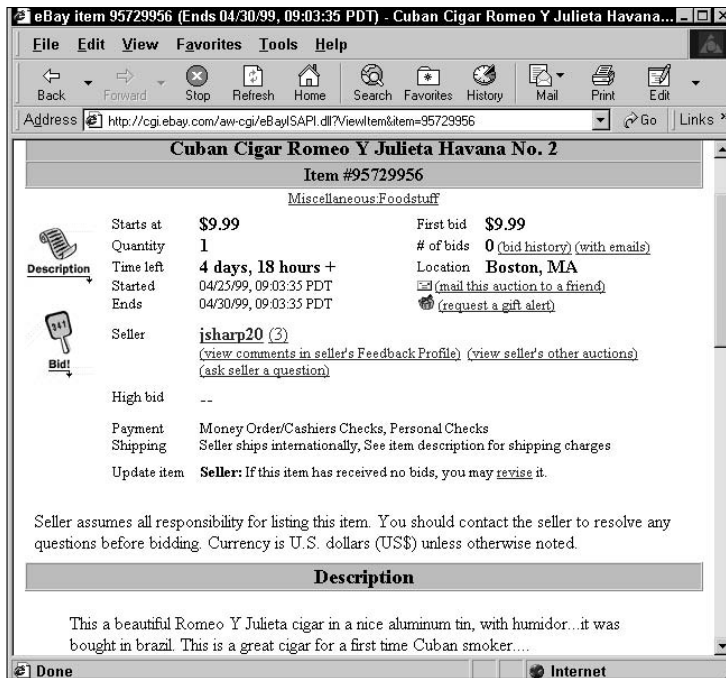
eBay item 95729956 (Ends 04/30/99, 09:03:35 PDT) - Cuban Cigar Romeo Y Julieta Havana...

File Edit View Favorites Tools Help

Back Forward Stop Refresh Home Search Favorites History Mail Print Edit

Address http://cgi.ebay.com/aw-cgi/eBayISAPI.dll?ViewItem&item=95729956 Go Links

Cuban Cigar Romeo Y Julieta Havana No. 2

Item #95729956

Miscellaneous:Foodstuff

Description

Bid!

| | | | |
|---|---|---|---|
| Starts at | $9.99 | First bid | $9.99 |
| Quantity | 1 | # of bids | 0 (bid history) (with emails) |
| Time left | 4 days, 18 hours + | Location | Boston, MA |
| Started | 04/25/99, 09:03:35 PDT | | (mail this auction to a friend) |
| Ends | 04/30/99, 09:03:35 PDT | | (request a gift alert) |

Seller jsharp20 (3)
(view comments in seller's Feedback Profile) (view seller's other auctions)
(ask seller a question)

High bid --

Payment Money Order/Cashiers Checks, Personal Checks
Shipping Seller ships internationally, See item description for shipping charges

Update item Seller: If this item has received no bids, you may revise it.

Seller assumes all responsibility for listing this item. You should contact the seller to resolve any questions before bidding. Currency is U.S. dollars (US$) unless otherwise noted.

Description

This a beautiful Romeo Y Julieta cigar in a nice aluminum tin, with humidor...it was bought in brazil. This is a great cigar for a first time Cuban smoker....

Done Internet